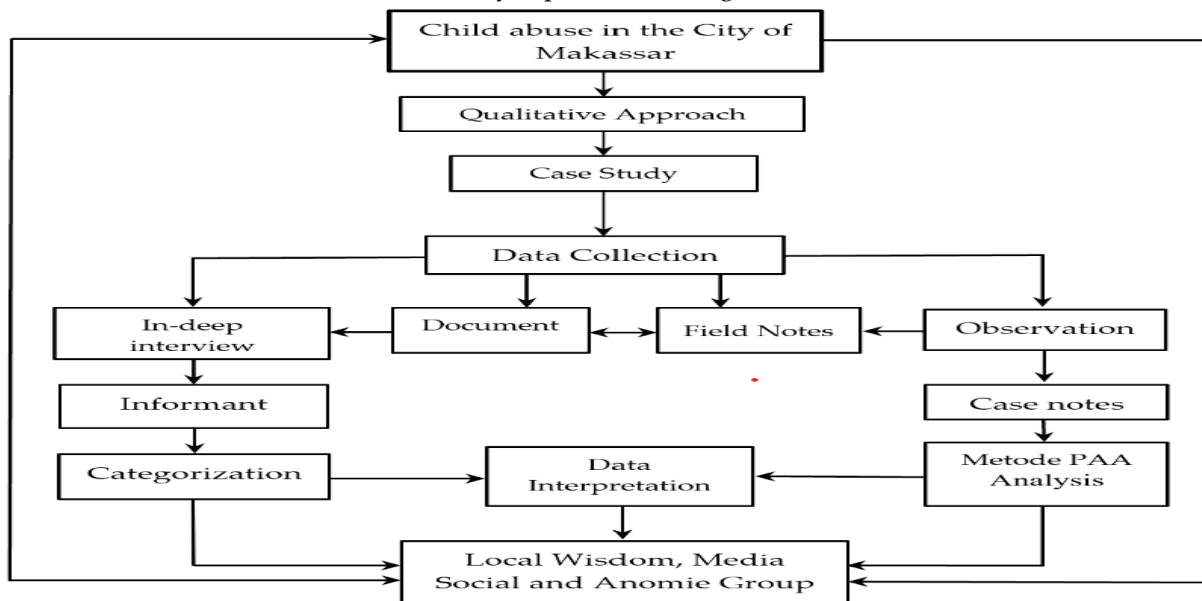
Child abuse in the City of Makassar

Qualitative Approach

Case Study

Data Collection

In-deep interview

Document

Field Notes

Observation

Informant

Case notes

Categorization

Data Interpretation

Metode PAA Analysis

Local Wisdom, Media Social and Anomie Group